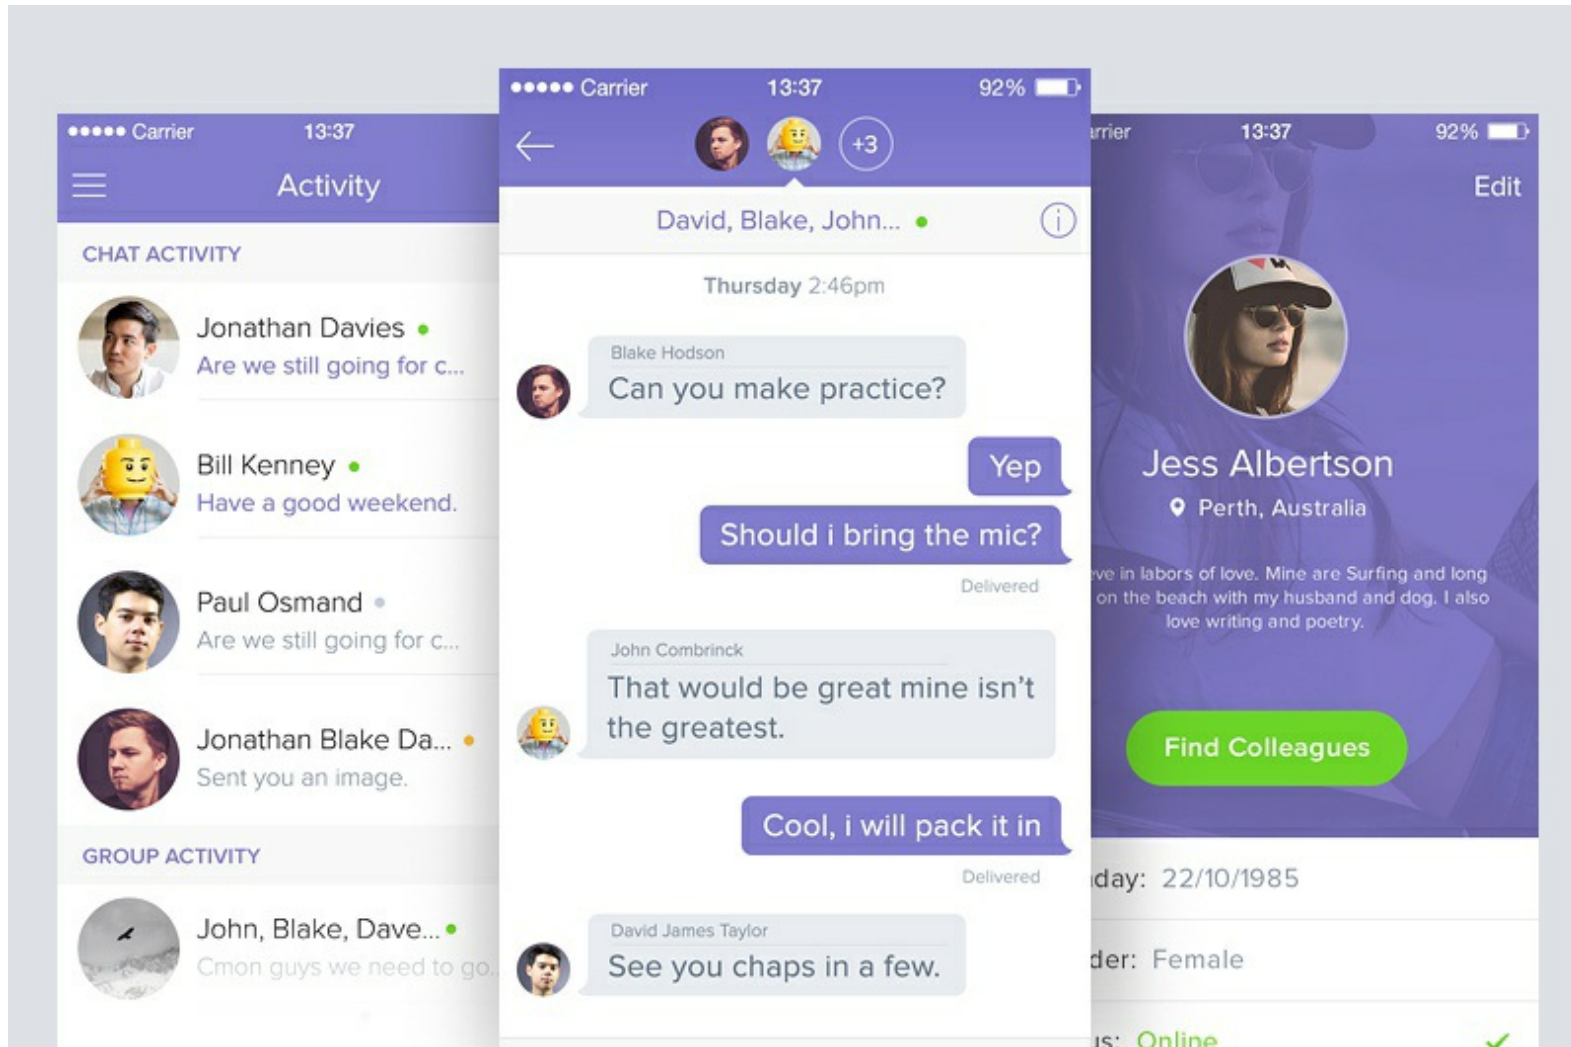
●●●●● Carrier 13:37

Activity

CHAT ACTIVITY

Jonathan Davies
Are we still going for c...

Bill Kenney
Have a good weekend.

Paul Osmand
Are we still going for c...

Jonathan Blake Da...
Sent you an image.

GROUP ACTIVITY

John, Blake, Dave...
Cmon guys we need to go.

●●●●● Carrier 13:37 92%

+3

David, Blake, John...

Thursday 2:46pm

Blake Hodson
Can you make practice?

Yep

Should i bring the mic?

Delivered

John Combrinck
That would be great mine isn't the greatest.

Cool, i will pack it in

Delivered

David James Taylor
See you chaps in a few.

rrier 13:37 92%

Edit

Jess Albertson
Perth, Australia

ve in labors of love. Mine are Surfing and long on the beach with my husband and dog. I also love writing and poetry.

Find Colleagues

day: 22/10/1985

der: Female

is: Online